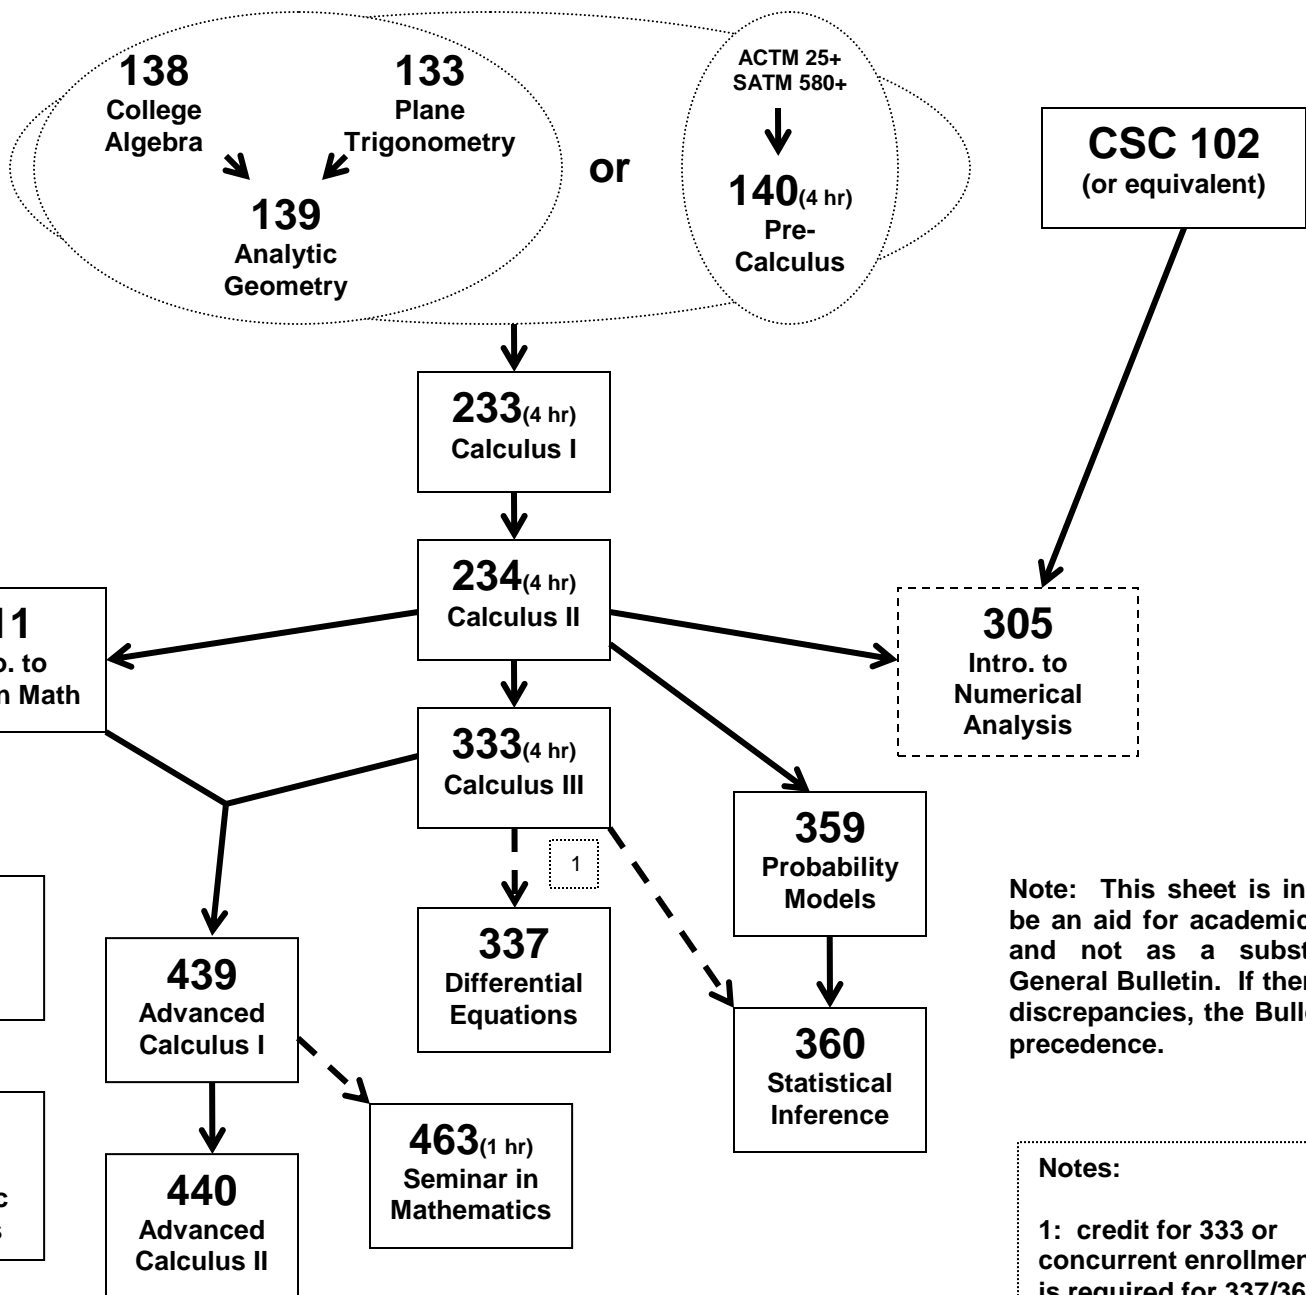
138
College Algebra

133
Plane Trigonometry

139
Analytic Geometry

or

ACTM 25+
SATM 580+

140(4 hr)
Pre-Calculus

CSC 102
(or equivalent)

233(4 hr)
Calculus I

234(4 hr)
Calculus II

11
o. to
n Math

305
Intro. to
Numerical
Analysis

333(4 hr)
Calculus III

359
Probability Models

1

337
Differential Equations

439
Advanced Calculus I

360
Statistical Inference

463(1 hr)
Seminar in Mathematics

440
Advanced Calculus II

c
s

Note: This sheet is in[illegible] be an aid for academic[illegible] and not as a subst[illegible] General Bulletin. If ther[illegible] discrepancies, the Bull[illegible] precedence.

Notes:

1: credit for 333 or concurrent enrollmen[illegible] is required for 337/36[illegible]